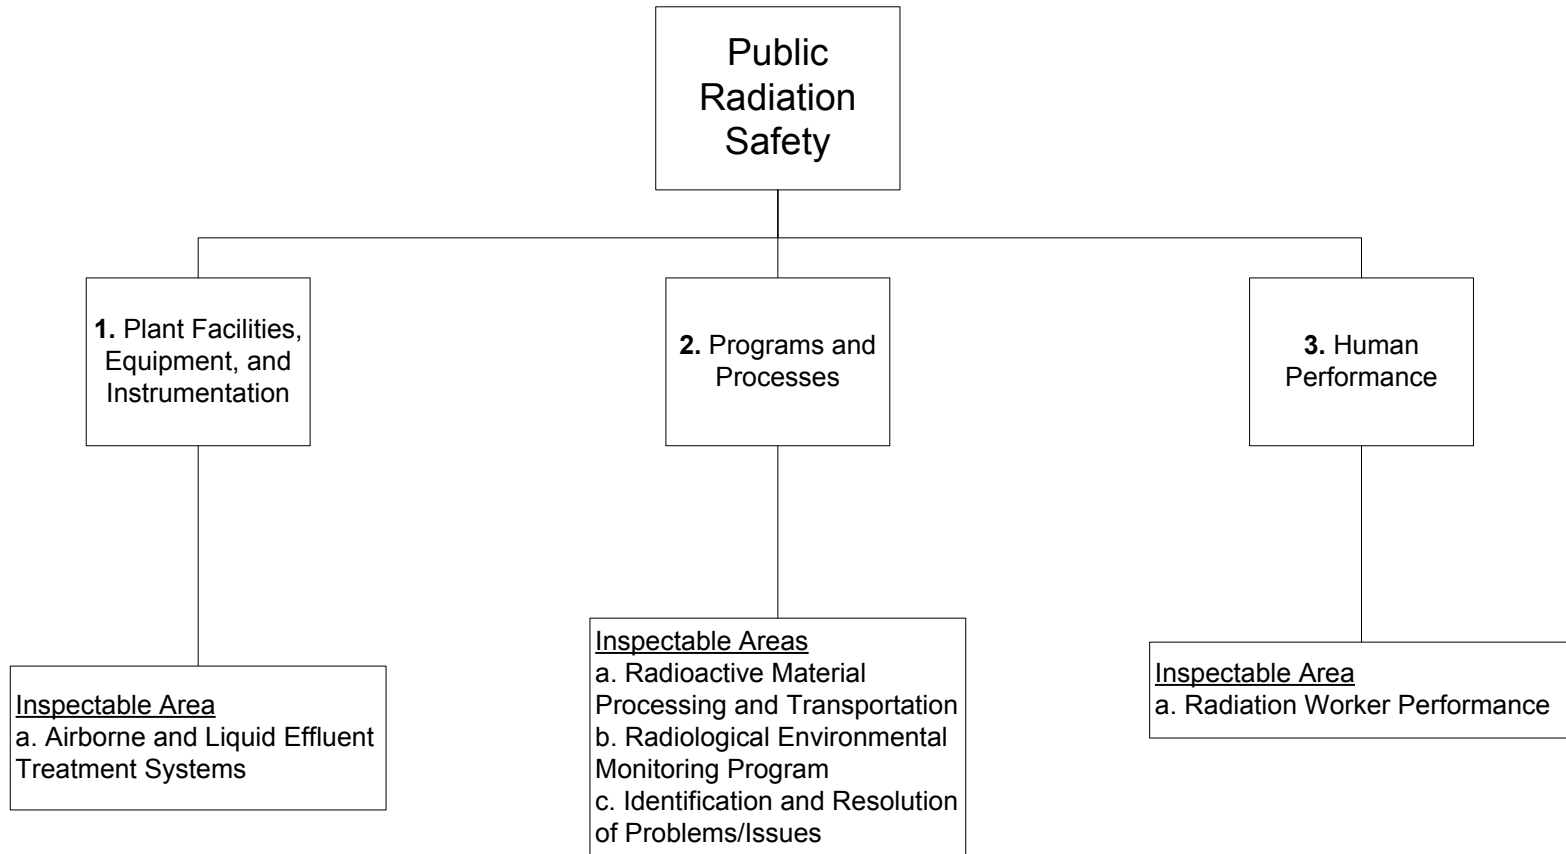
Public Radiation Safety

1. Plant Facilities, Equipment, and Instrumentation

2. Programs and Processes

3. Human Performance

Inspectable Area
a. Airborne and Liquid Effluent Treatment Systems

Inspectable Areas
a. Radioactive Material Processing and Transportation
b. Radiological Environmental Monitoring Program
c. Identification and Resolution of Problems/Issues

Inspectable Area
a. Radiation Worker Performance